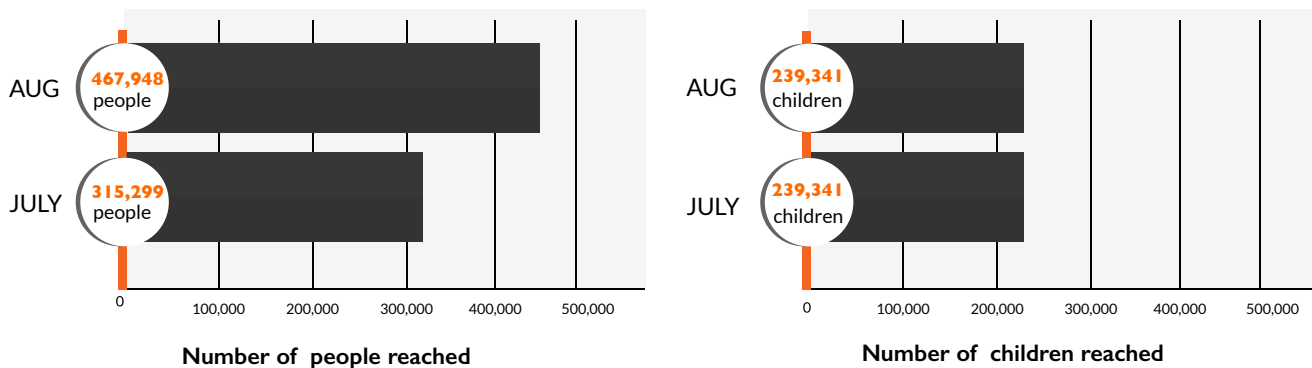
AUG
467,948
people

JULY
315,299
people

0
100,000
200,000
300,000
400,000
500,000

Number of people reached

AUG
239,341
children

JULY
239,341
children

0
100,000
200,000
300,000
400,000
500,000

Number of children reached